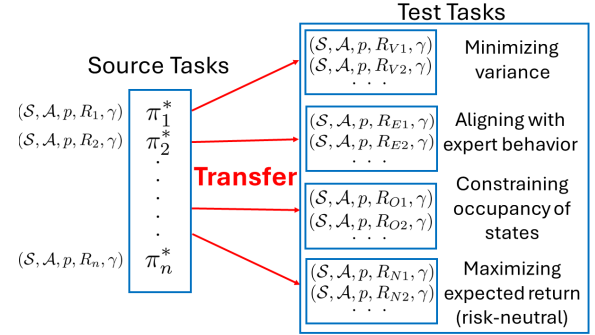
Source Tasks

$(\mathcal{S}, \mathcal{A}, p, R_1, \gamma)$ $\pi_1^*$
$(\mathcal{S}, \mathcal{A}, p, R_2, \gamma)$ $\pi_2^*$
. . .
$(\mathcal{S}, \mathcal{A}, p, R_n, \gamma)$ $\pi_n^*$

Transfer

Test Tasks

$(\mathcal{S}, \mathcal{A}, p, R_{V1}, \gamma)$
$(\mathcal{S}, \mathcal{A}, p, R_{V2}, \gamma)$
. . .
Minimizing variance

$(\mathcal{S}, \mathcal{A}, p, R_{E1}, \gamma)$
$(\mathcal{S}, \mathcal{A}, p, R_{E2}, \gamma)$
. . .
Aligning with expert behavior

$(\mathcal{S}, \mathcal{A}, p, R_{O1}, \gamma)$
$(\mathcal{S}, \mathcal{A}, p, R_{O2}, \gamma)$
. . .
Constraining occupancy of states

$(\mathcal{S}, \mathcal{A}, p, R_{N1}, \gamma)$
$(\mathcal{S}, \mathcal{A}, p, R_{N2}, \gamma)$
. . .
Maximizing expected return (risk-neutral)